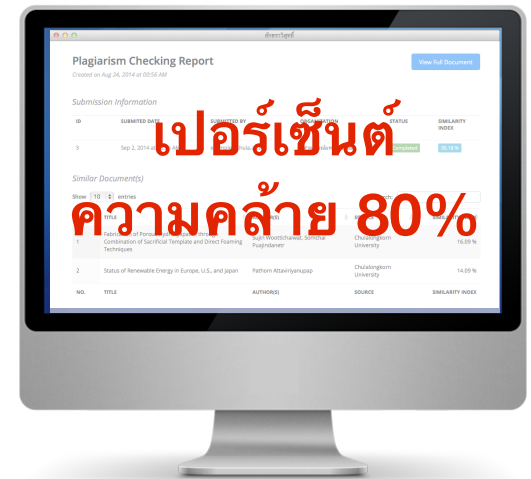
อักษราวิสุทธิ์

Plagiarism Checking Report

Created on Aug 24, 2014 at 00:56 AM

View Full Document

Submission Information

| ID | SUBMITED DATE | SUBMITTED BY | ORGANIZATION | STATUS | SIMILARITY INDEX |
|---|---|---|---|---|---|
| 3 | Sep 2, 2014 at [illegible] | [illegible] | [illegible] | Completed | 36.18 % |

เปอร์เซ็นต์

ความคล้าย 80%

Similar Document(s)

Show 10 entries

Search:

| NO. | TITLE | AUTHOR(S) | SOURCE | SIMILARITY INDEX |
|---|---|---|---|---|
| 1 | Fabrication of Porous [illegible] through Combination of Sacrificial Template and Direct Foaming Techniques | Sujin Woottichaiwat, Somchai Puajindanetr | Chulalongkorn University | 16.09 % |
| 2 | Status of Renewable Energy in Europe, U.S., and Japan | Pathom Attairiyanupap | Chulalongkorn University | 14.09 % |
| NO. | TITLE | AUTHOR(S) | SOURCE | SIMILARITY INDEX |